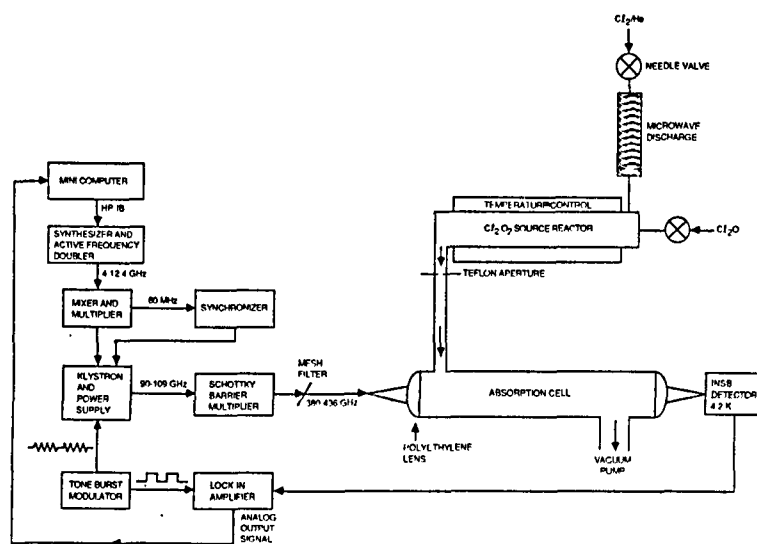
$Cl_2/He$

NEEDLE VALVE

MICROWAVE DISCHARGE

MINI COMPUTER

HP IB

SYNTHESIZER AND ACTIVE FREQUENCY DOUBLER

4 12 4 GHz

TEMPERATURE CONTROL

$Cl_2O_2$ SOURCE REACTOR

$Cl_2O$

TEFLON APERTURE

MIXER AND MULTIPLIER

80 MHz

SYNCHRONIZER

KLYSTRON AND POWER SUPPLY

90-109 GHz

SCHOTTKY BARRIER MULTIPLIER

MESH FILTER

380 436 GHz

ABSORPTION CELL

INSB DETECTOR 4.2 K

POLYETHYLENE LENS

VACUUM PUMP

TONE BURST MODULATOR

LOCK IN AMPLIFIER

ANALOG OUTPUT SIGNAL